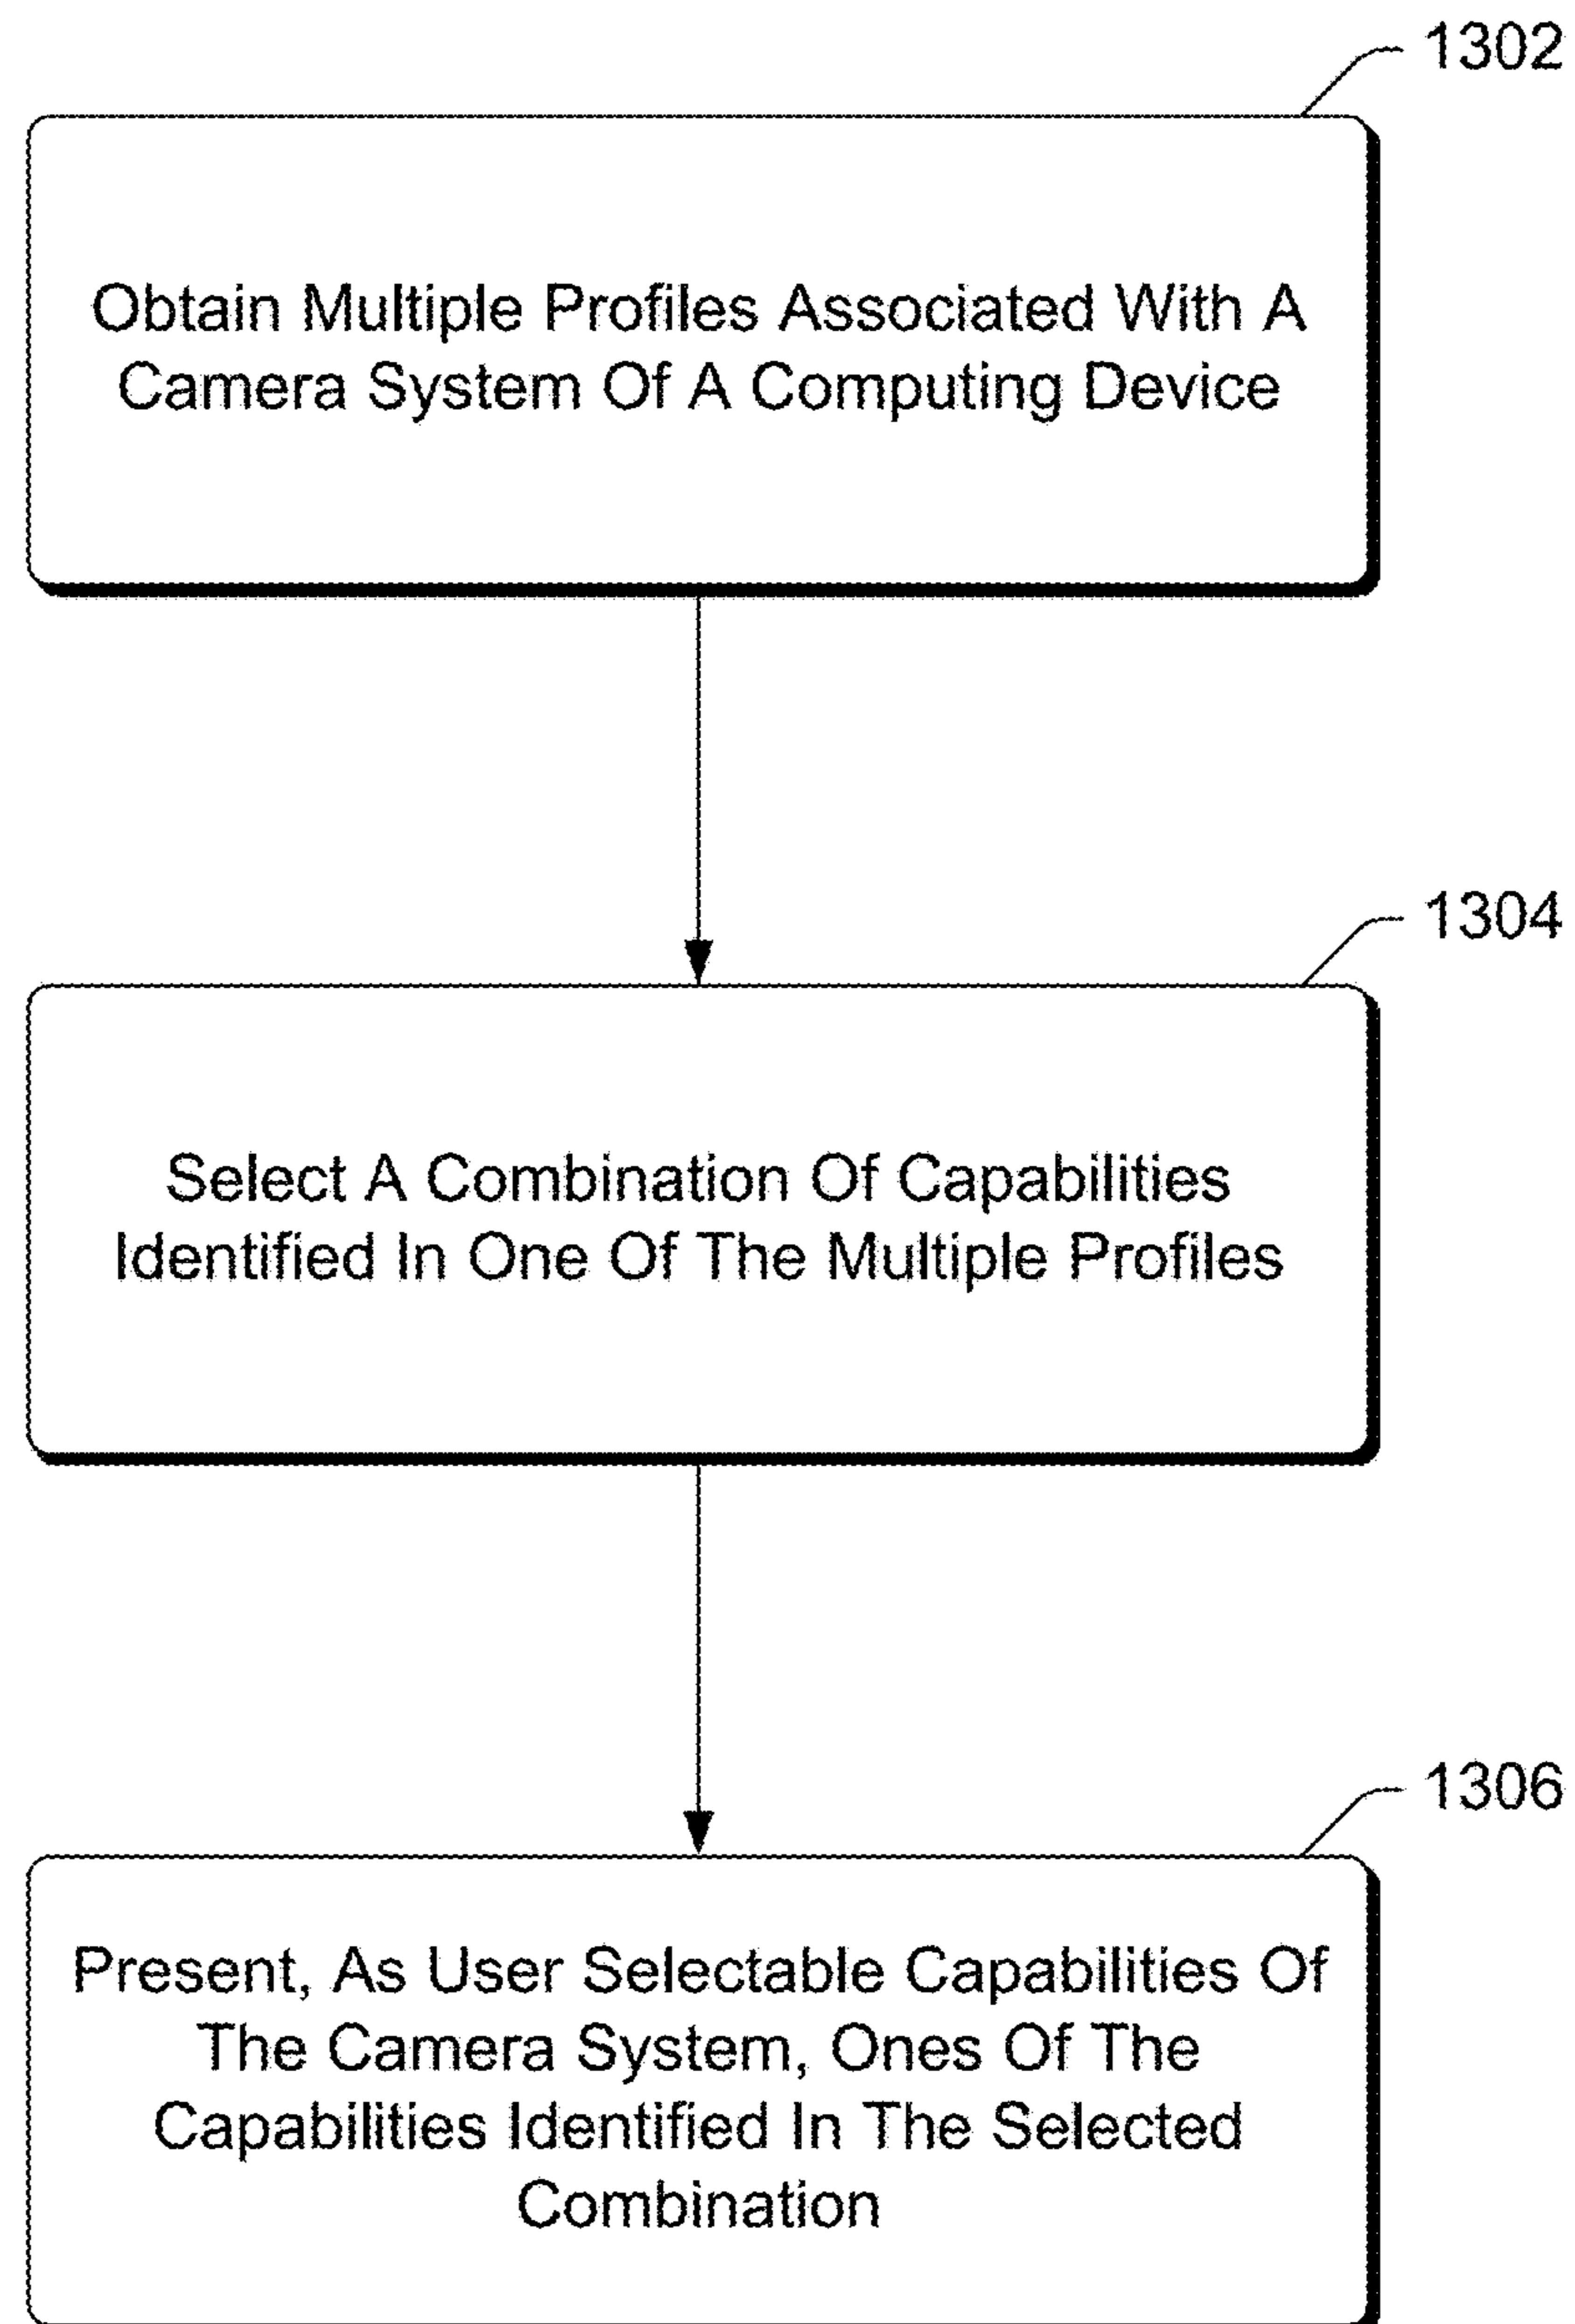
1302

Obtain Multiple Profiles Associated With A Camera System Of A Computing Device

1304

Select A Combination Of Capabilities Identified In One Of The Multiple Profiles

1306

Present, As User Selectable Capabilities Of The Camera System, Ones Of The Capabilities Identified In The Selected Combination